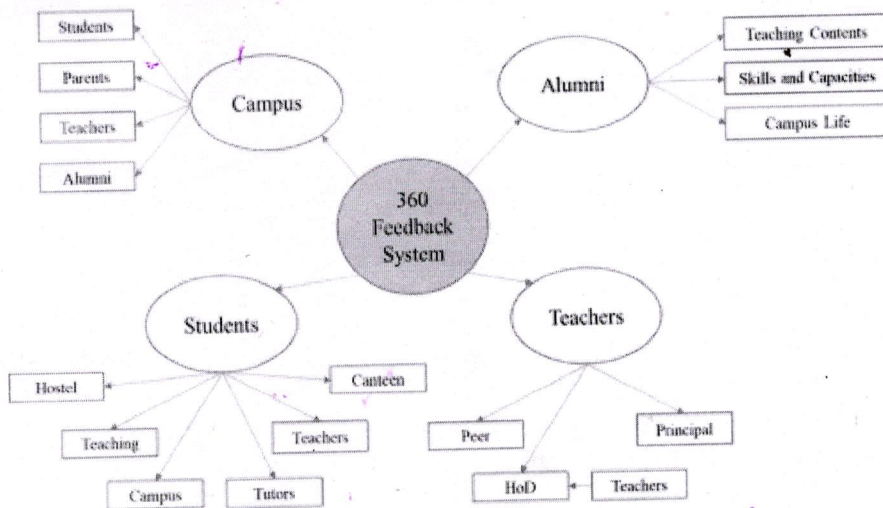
Students

Parents

Teachers

Alumni

Campus

Alumni

Teaching Contents

Skills and Capacities

Campus Life

360 Feedback System

Students

Teachers

Hostel

Canteen

Teaching

Teachers

Campus

Tutors

Peer

Principal

HoD

Teachers